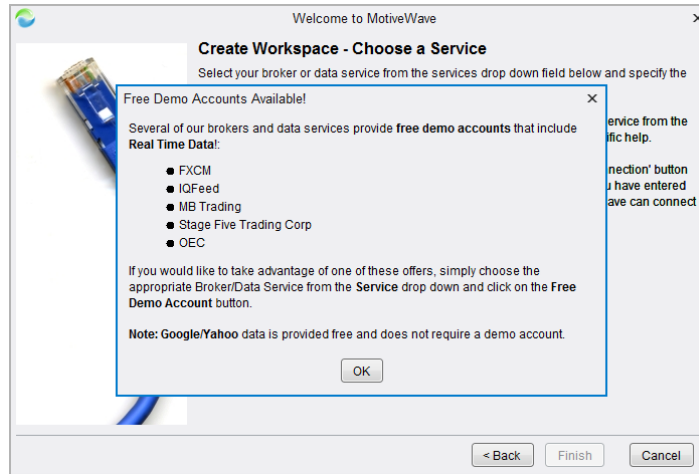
Welcome to MotiveWave

Create Workspace - Choose a Service

Select your broker or data service from the services drop down field below and specify the

ervice from the
ific help.

nection' button
u have entered
ave can connect

Free Demo Accounts Available!

Several of our brokers and data services provide free demo accounts that include Real Time Data!:

- FXCM
- IQFeed
- MB Trading
- Stage Five Trading Corp
- OEC

If you would like to take advantage of one of these offers, simply choose the appropriate Broker/Data Service from the Service drop down and click on the Free Demo Account button.

Note: Google/Yahoo data is provided free and does not require a demo account.

OK

< Back Finish Cancel